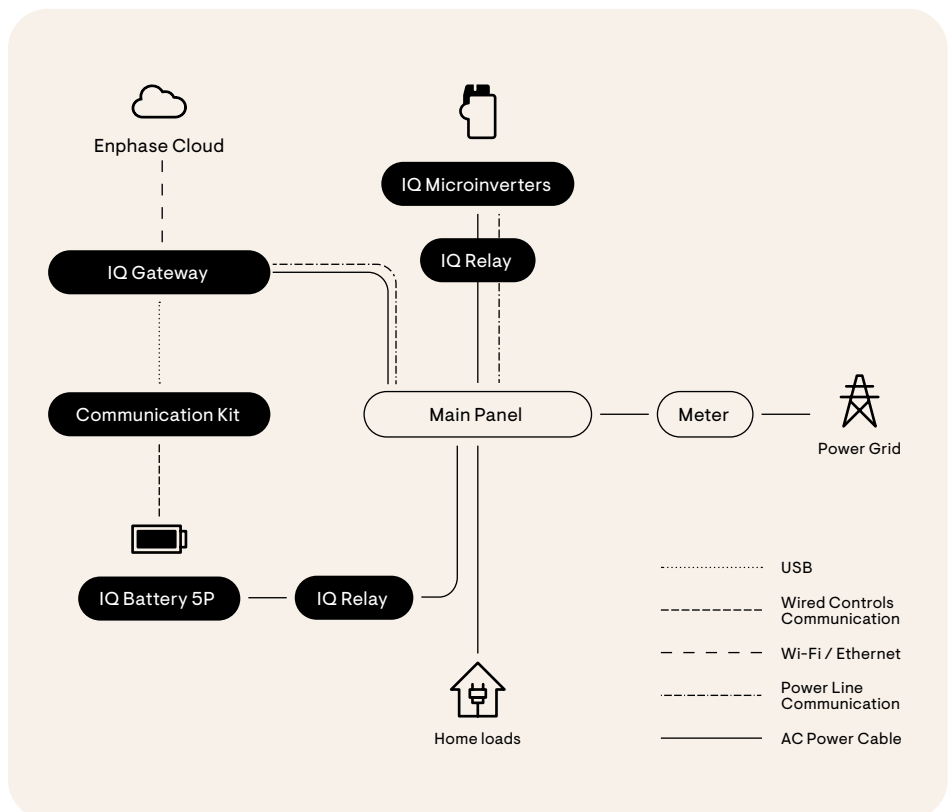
Enphase Cloud

IQ Microinverters

IQ Gateway

IQ Relay

Communication Kit

Main Panel

Meter

Power Grid

IQ Battery 5P

IQ Relay

Home loads

USB

Wired Controls Communication

Wi-Fi / Ethernet

Power Line Communication

AC Power Cable